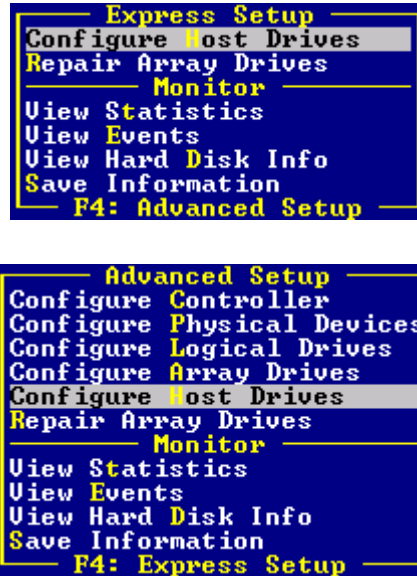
Express Setup
Configure Host Drives
Repair Array Drives
Monitor
View Statistics
View Events
View Hard Disk Info
Save Information
F4: Advanced Setup

Advanced Setup
Configure Controller
Configure Physical Devices
Configure Logical Drives
Configure Array Drives
Configure Host Drives
Repair Array Drives
Monitor
View Statistics
View Events
View Hard Disk Info
Save Information
F4: Express Setup